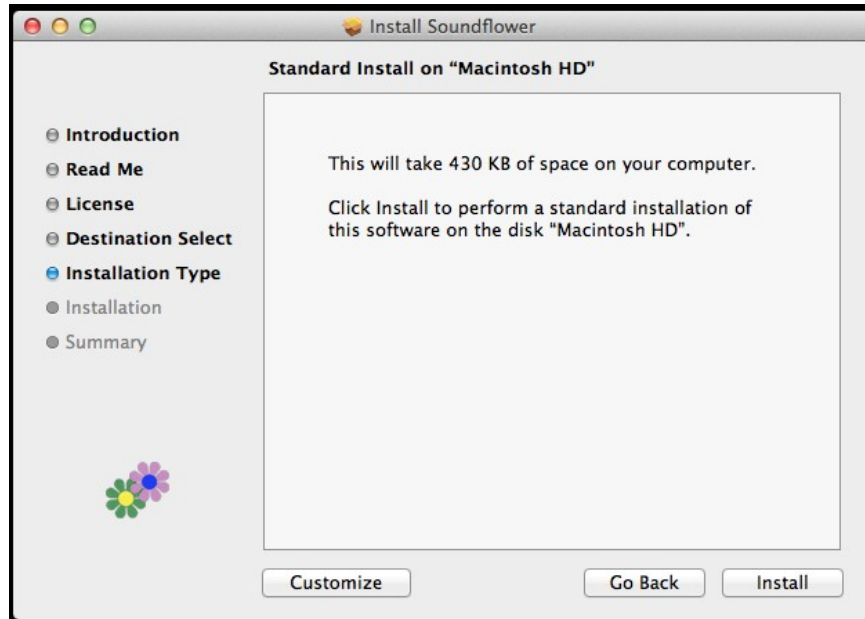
Install Soundflower

Standard Install on "Macintosh HD"

Introduction
Read Me
License
Destination Select
Installation Type
Installation
Summary

This will take 430 KB of space on your computer.

Click Install to perform a standard installation of this software on the disk "Macintosh HD".

Customize

Go Back

Install